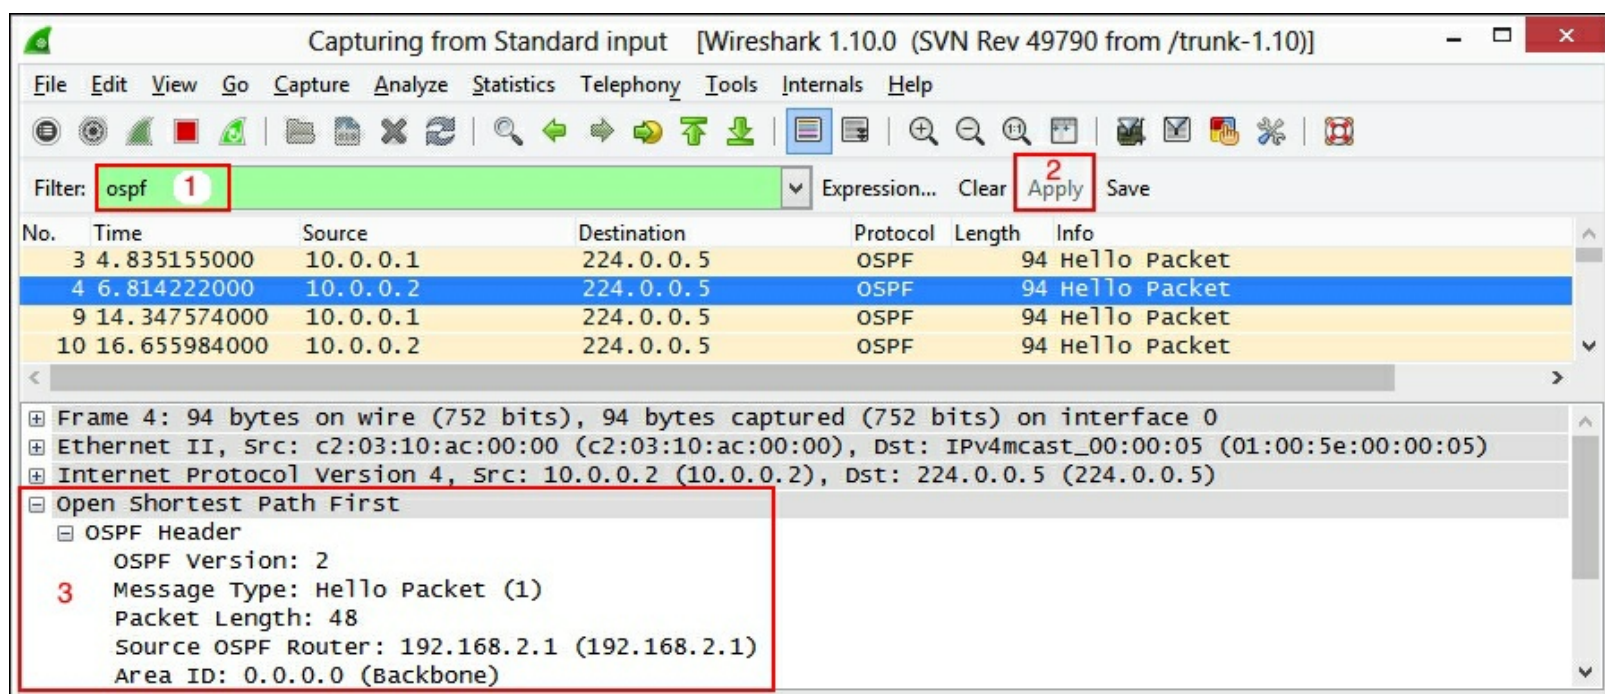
Capturing from Standard input [Wireshark 1.10.0 (SVN Rev 49790 from /trunk-1.10)]

File Edit View Go Capture Analyze Statistics Telephony Tools Internals Help

Filter: ospf 1 Expression... Clear 2 Apply Save

| No. | Time | Source | Destination | Protocol | Length | Info |
|---|---|---|---|---|---|---|
| 3 | 4.835155000 | 10.0.0.1 | 224.0.0.5 | OSPF | 94 | Hello Packet |
| 4 | 6.814222000 | 10.0.0.2 | 224.0.0.5 | OSPF | 94 | Hello Packet |
| 9 | 14.347574000 | 10.0.0.1 | 224.0.0.5 | OSPF | 94 | Hello Packet |
| 10 | 16.655984000 | 10.0.0.2 | 224.0.0.5 | OSPF | 94 | Hello Packet |

⊞ Frame 4: 94 bytes on wire (752 bits), 94 bytes captured (752 bits) on interface 0
⊞ Ethernet II, Src: c2:03:10:ac:00:00 (c2:03:10:ac:00:00), Dst: IPv4mcast_00:00:05 (01:00:5e:00:00:05)
⊞ Internet Protocol Version 4, Src: 10.0.0.2 (10.0.0.2), Dst: 224.0.0.5 (224.0.0.5)
⊟ Open Shortest Path First
⊟ OSPF Header
OSPF Version: 2
3
Message Type: Hello Packet (1)
Packet Length: 48
Source OSPF Router: 192.168.2.1 (192.168.2.1)
Area ID: 0.0.0.0 (Backbone)